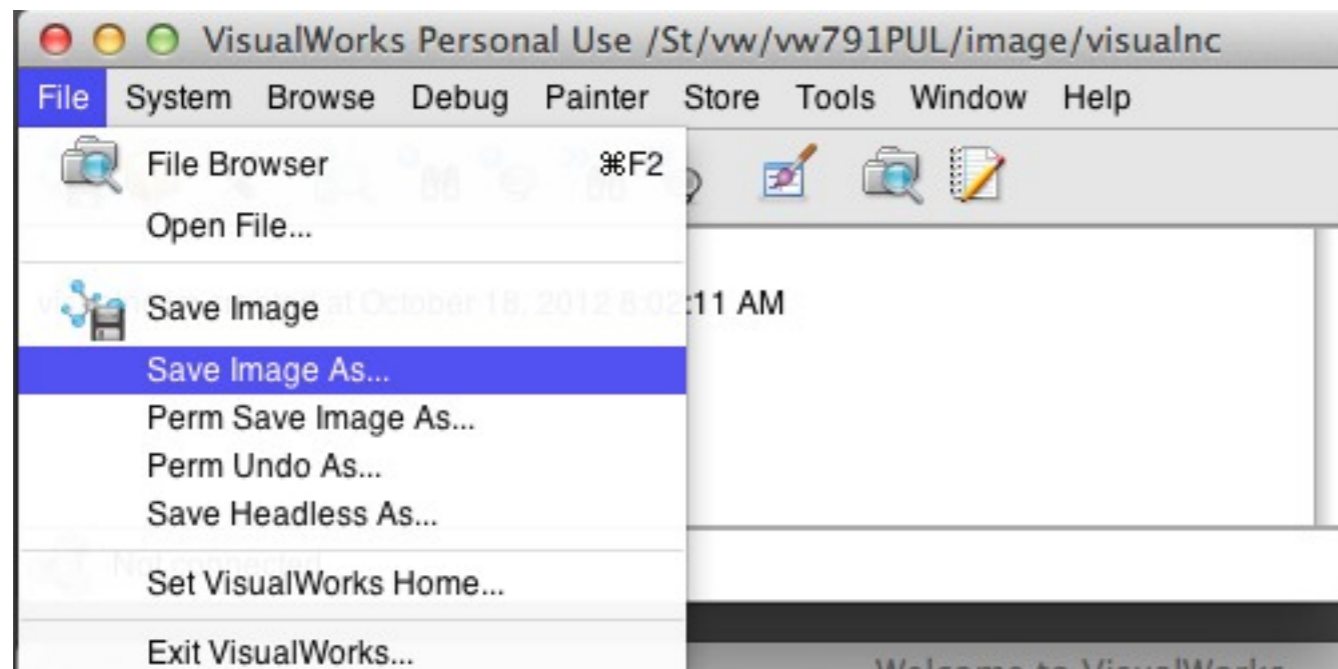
VisualWorks Personal Use /St/vw/vw791PUL/image/visualnc

File System Browse Debug Painter Store Tools Window Help

File Browser ⌘F2
Open File...

Save Image
Save Image As...
Perm Save Image As...
Perm Undo As...
Save Headless As...

Set VisualWorks Home...

Exit VisualWorks...

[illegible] at October 18, 2012 8:02:11 AM

Not connected

Welcome to VisualWorks